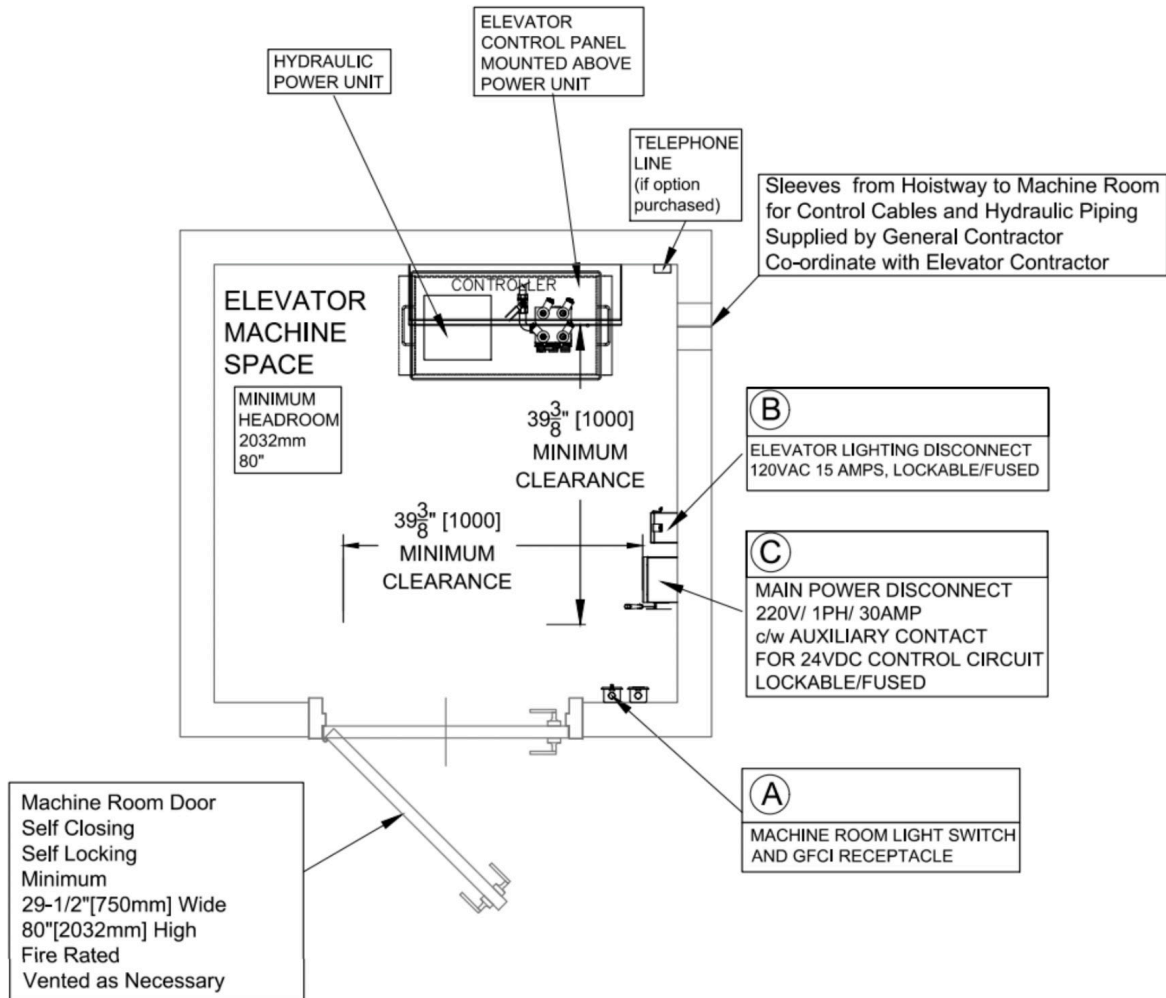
HYDRAULIC POWER UNIT

ELEVATOR CONTROL PANEL MOUNTED ABOVE POWER UNIT

TELEPHONE LINE (if option purchased)

Sleeves from Hoistway to Machine Room for Control Cables and Hydraulic Piping Supplied by General Contractor Co-ordinate with Elevator Contractor

CONTROLLER

ELEVATOR MACHINE SPACE

MINIMUM HEADROOM 2032mm 80"

$39\frac{3}{8}$" [1000] MINIMUM CLEARANCE

B
ELEVATOR LIGHTING DISCONNECT 120VAC 15 AMPS, LOCKABLE/FUSED

$39\frac{3}{8}$" [1000] MINIMUM CLEARANCE

C
MAIN POWER DISCONNECT 220V/ 1PH/ 30AMP c/w AUXILIARY CONTACT FOR 24VDC CONTROL CIRCUIT LOCKABLE/FUSED

Machine Room Door
Self Closing
Self Locking
Minimum
29-1/2"[750mm] Wide
80"[2032mm] High
Fire Rated
Vented as Necessary

A
MACHINE ROOM LIGHT SWITCH AND GFCI RECEPTACLE